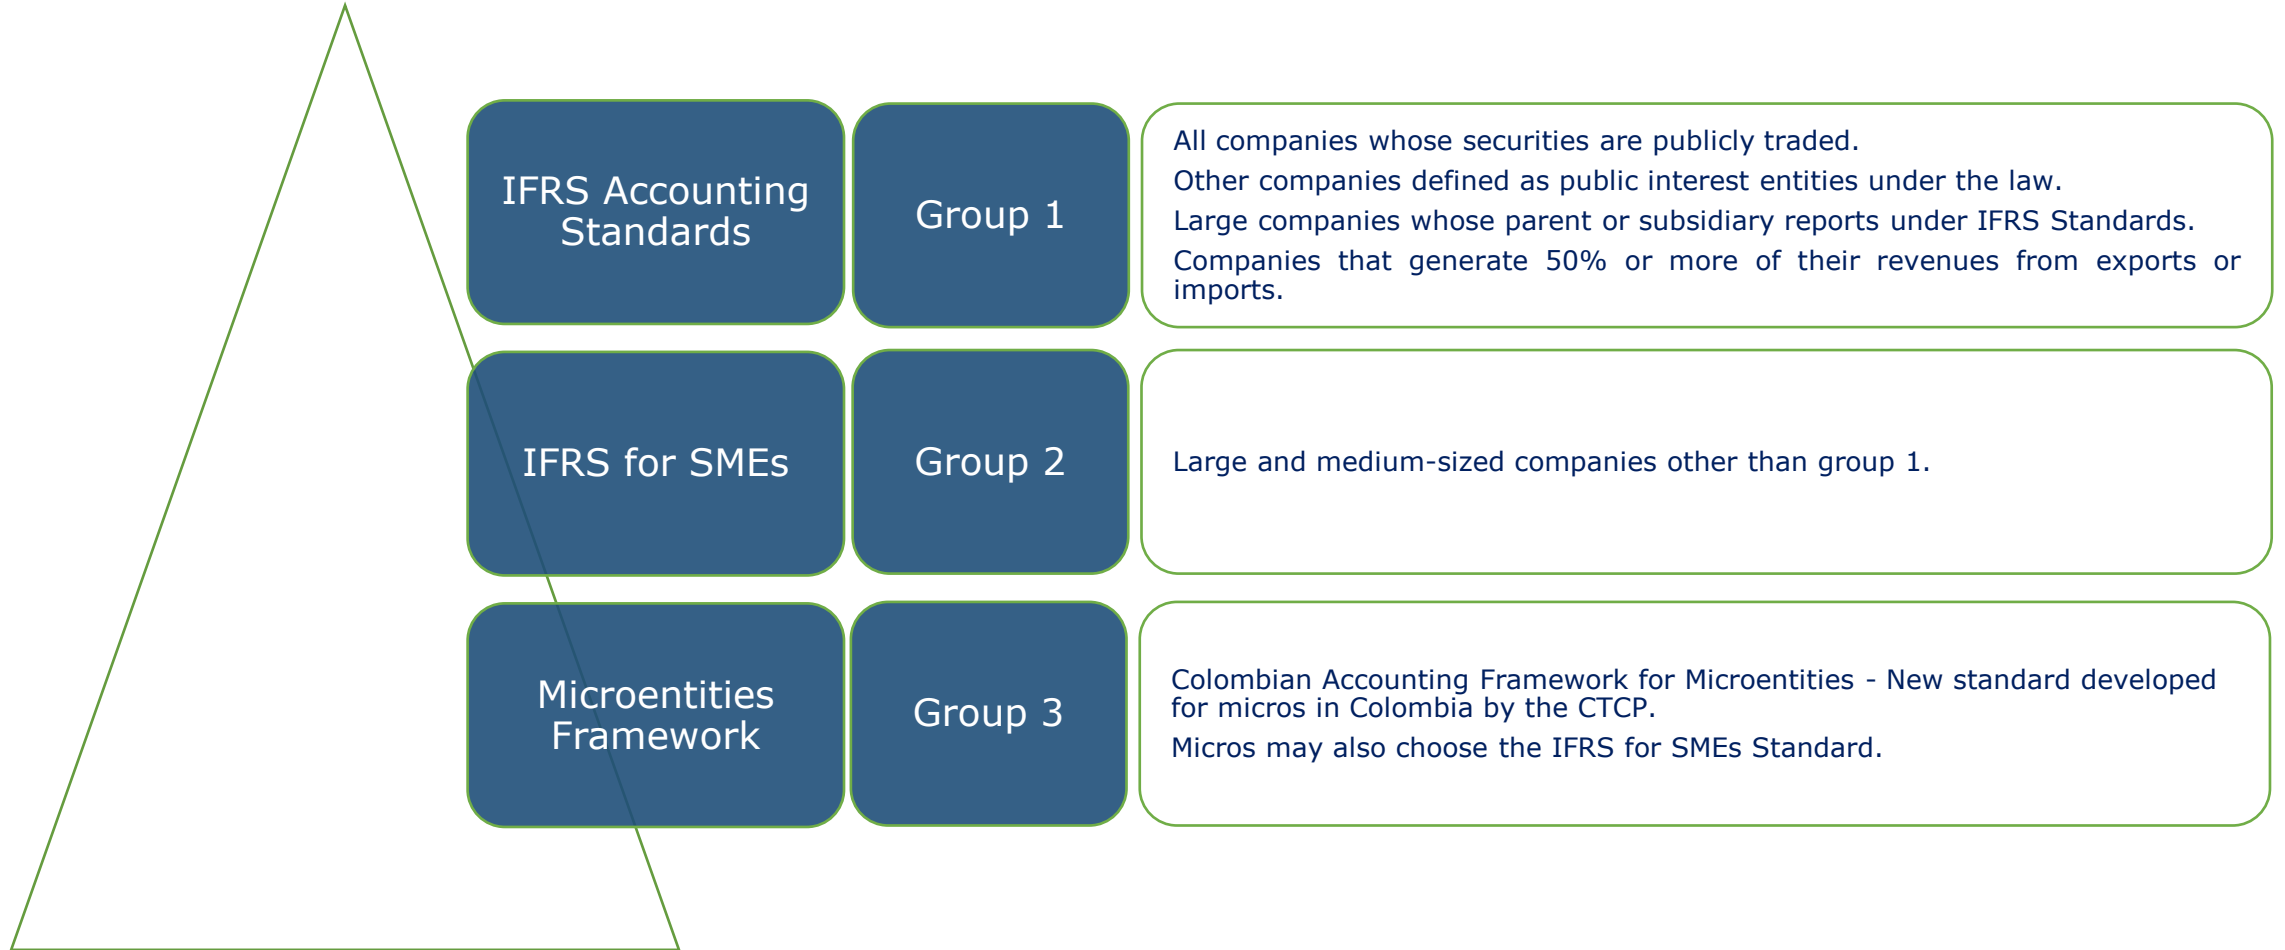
IFRS Accounting Standards

Group 1

All companies whose securities are publicly traded.

Other companies defined as public interest entities under the law.

Large companies whose parent or subsidiary reports under IFRS Standards.

Companies that generate 50% or more of their revenues from exports or imports.

IFRS for SMEs

Group 2

Large and medium-sized companies other than group 1.

Microentities Framework

Group 3

Colombian Accounting Framework for Microentities - New standard developed for micros in Colombia by the CTCP.

Micros may also choose the IFRS for SMEs Standard.